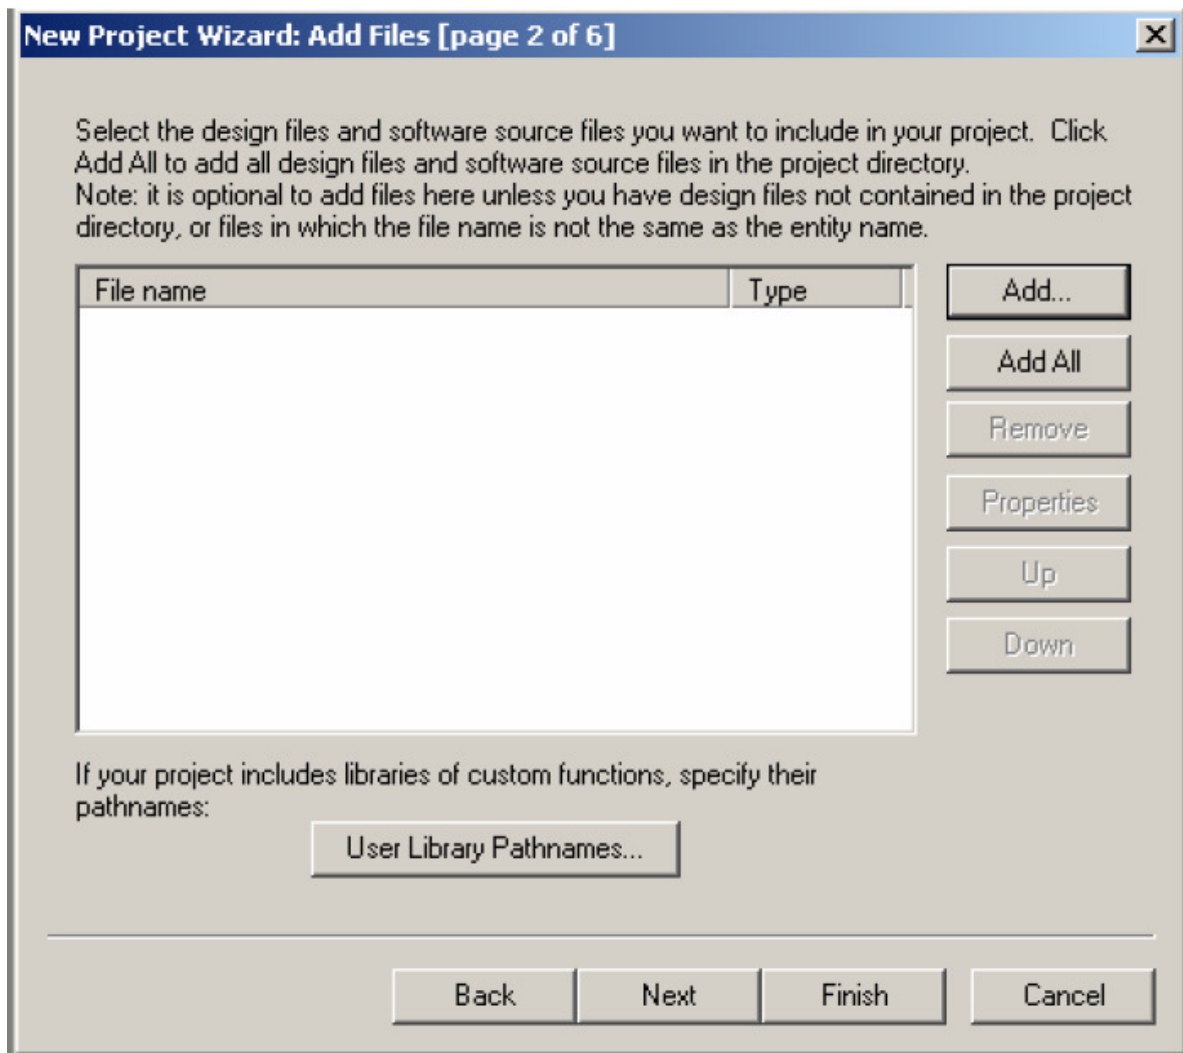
New Project Wizard: Add Files [page 2 of 6]

Select the design files and software source files you want to include in your project. Click Add All to add all design files and software source files in the project directory.
Note: it is optional to add files here unless you have design files not contained in the project directory, or files in which the file name is not the same as the entity name.

| File name | Type |
|---|---|

Add...
Add All
Remove
Properties
Up
Down

If your project includes libraries of custom functions, specify their pathnames:

User Library Pathnames...

Back
Next
Finish
Cancel